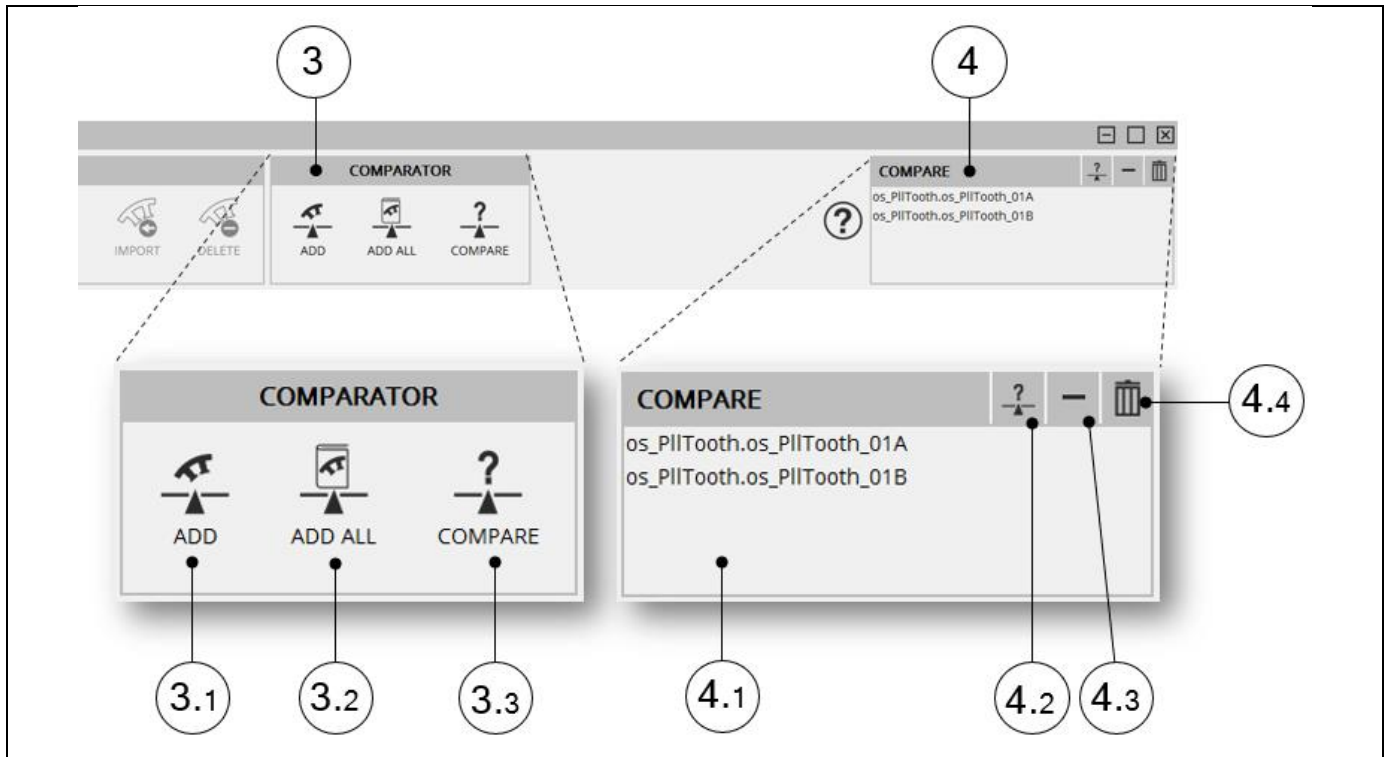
3

4

COMPARATOR

IMPORT

DELETE

ADD

ADD ALL

COMPARE

COMPARE

os_PllTooth.os_PllTooth_01A
os_PllTooth.os_PllTooth_01B

?

COMPARATOR

ADD

ADD ALL

COMPARE

COMPARE

os_PllTooth.os_PllTooth_01A
os_PllTooth.os_PllTooth_01B

4.4

3.1

3.2

3.3

4.1

4.2

4.3